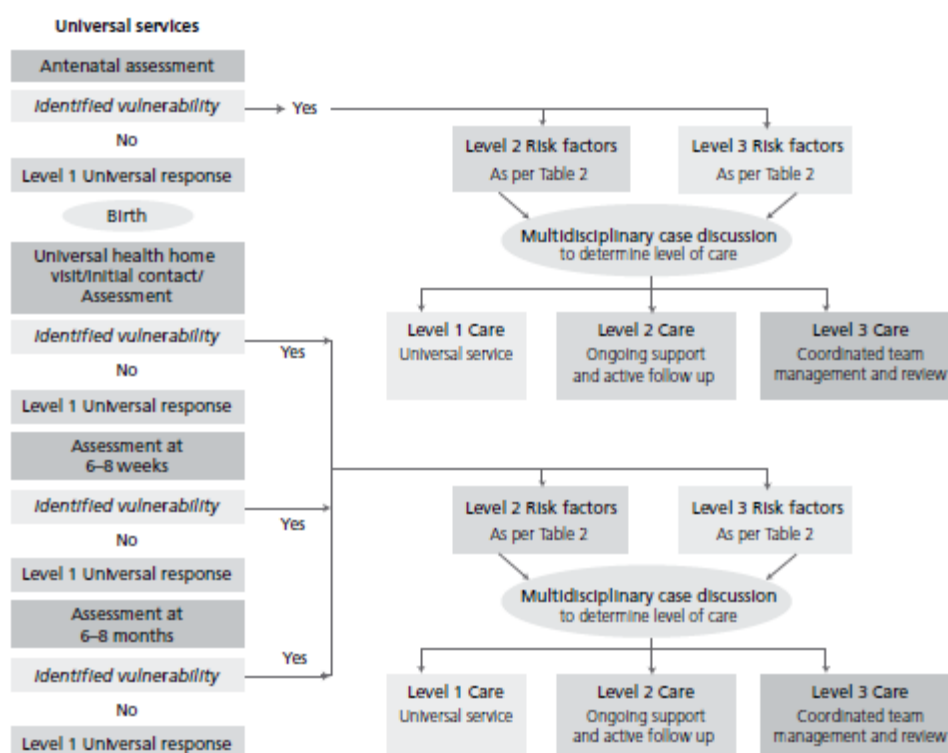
Universal services

Antenatal assessment

Identified vulnerability

Yes

No

Level 1 Universal response

Level 2 Risk factors
As per Table 2

Level 3 Risk factors
As per Table 2

Multidisciplinary case discussion
to determine level of care

Birth

Universal health home visit/initial contact/ Assessment

Level 1 Care
Universal service

Level 2 Care
Ongoing support and active follow up

Level 3 Care
Coordinated team management and review

Identified vulnerability

Yes

No

Level 1 Universal response

Assessment at 6–8 weeks

Identified vulnerability

Yes

No

Level 2 Risk factors
As per Table 2

Level 3 Risk factors
As per Table 2

Level 1 Universal response

Multidisciplinary case discussion
to determine level of care

Assessment at 6–8 months

Yes

Identified vulnerability

No

Level 1 Universal response

Level 1 Care
Universal service

Level 2 Care
Ongoing support and active follow up

Level 3 Care
Coordinated team management and review